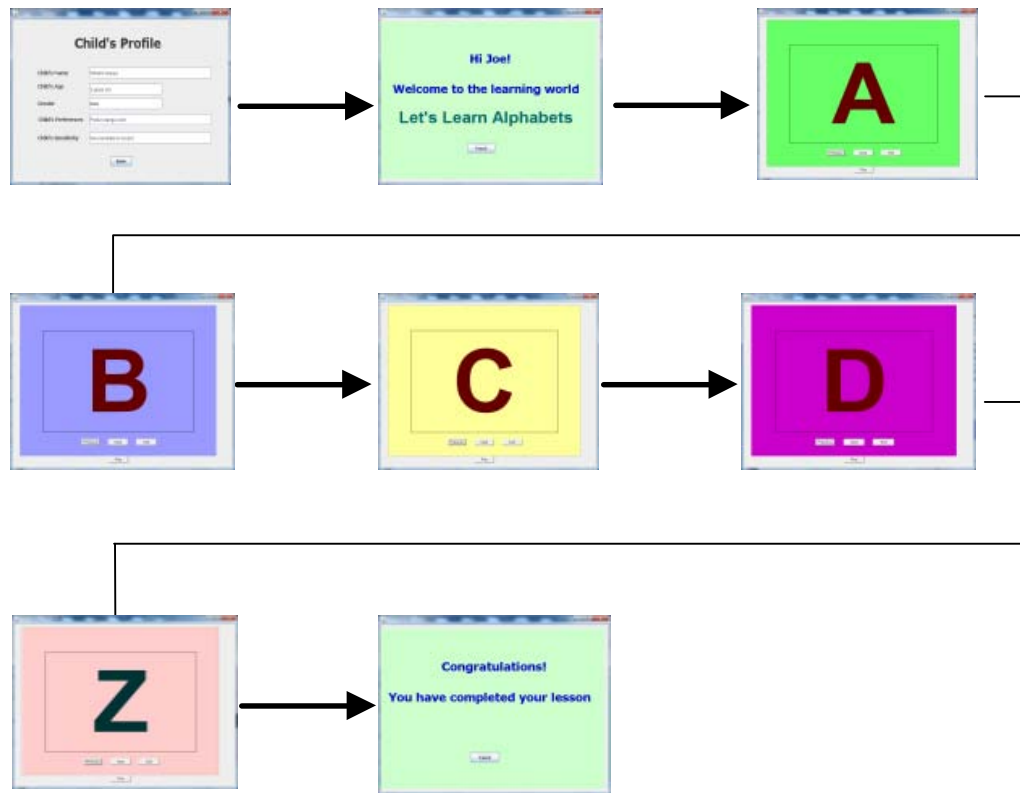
Child's Profile

Child's Name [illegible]
Child's Age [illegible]
Gender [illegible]
Child's Preferences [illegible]
Child's Sensitivity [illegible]

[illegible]

Hi Joe!

Welcome to the learning world

Let's Learn Alphabets

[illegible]

A

B

C

D

Z

Congratulations!

You have completed your lesson

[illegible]